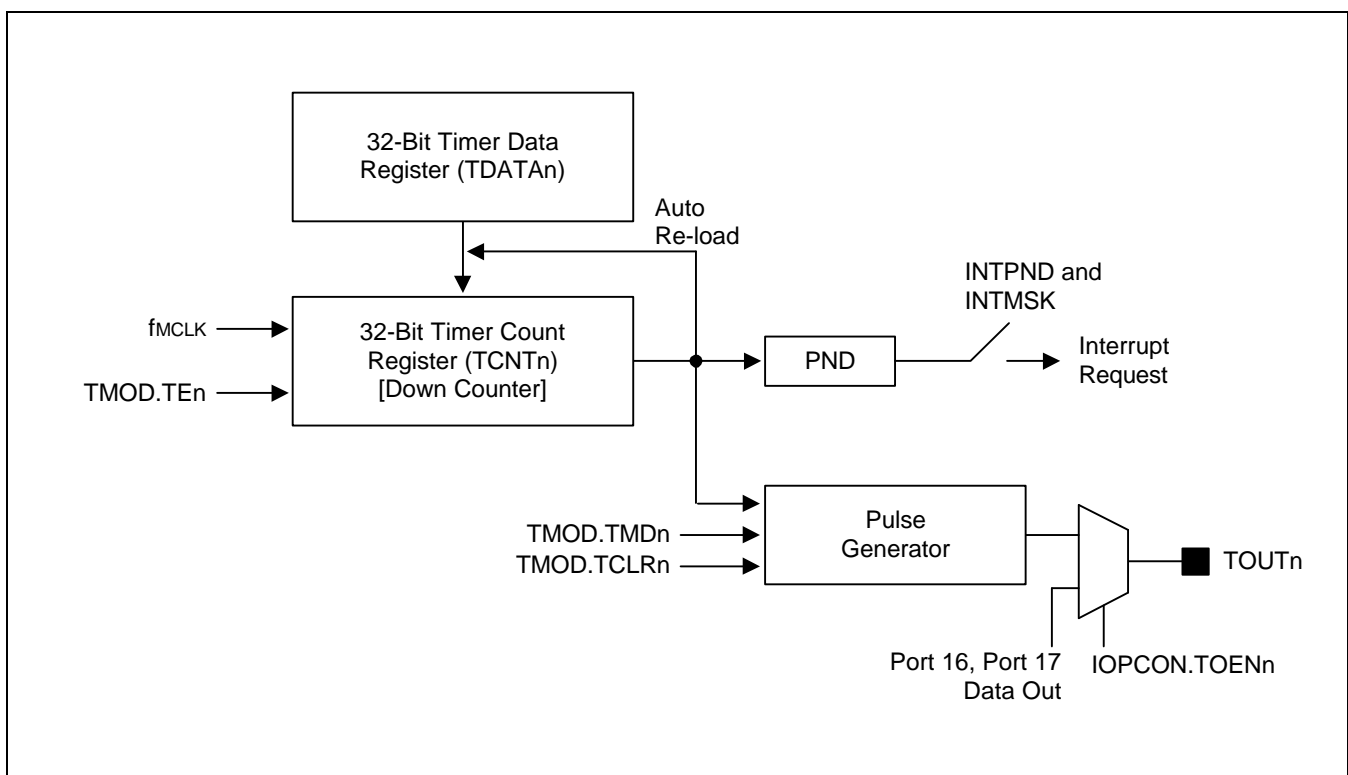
32-Bit Timer Data Register (TDATAn)

Auto Re-load

$f_{MCLK}$

TMOD.TEn

32-Bit Timer Count Register (TCNTn) [Down Counter]

PND

INTPND and INTMSK

Interrupt Request

TMOD.TMDn

TMOD.TCLRn

Pulse Generator

TOUTn

Port 16, Port 17 Data Out

IOPCON.TOENn